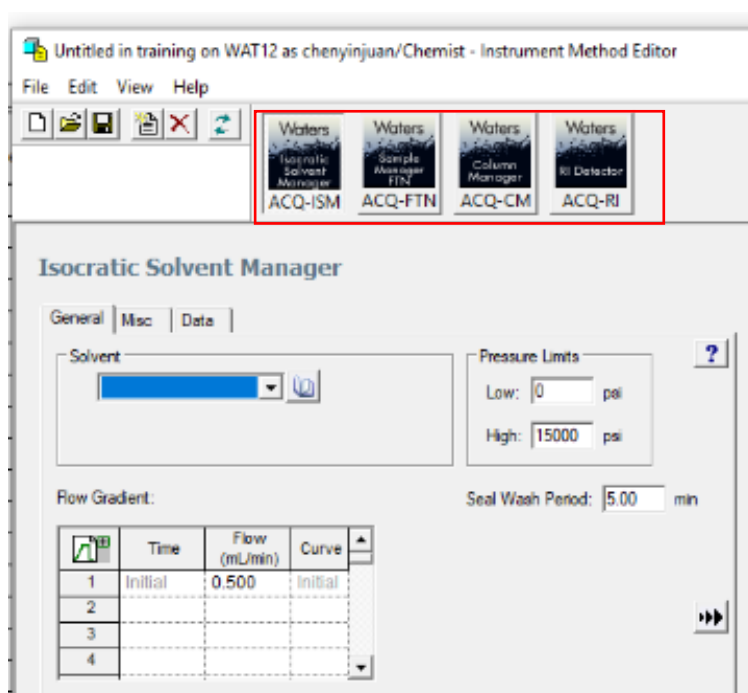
Untitled in training on WAT12 as chenyinjuan/Chemist - Instrument Method Editor

File Edit View Help

Waters Isocratic Solvent Manager ACQ-ISM

Waters Sample Manager FTN ACQ-FTN

Waters Column Manager ACQ-CM

Waters RI Detector ACQ-RI

Isocratic Solvent Manager

General | Misc | Data

Solvent

Pressure Limits

Low: 0 psi

High: 15000 psi

?

Flow Gradient:

Seal Wash Period: 5.00 min

|  | Time | Flow (mL/min) | Curve |
|---|---|---|---|
| 1 | Initial | 0.500 | Initial |
| 2 |  |  |  |
| 3 |  |  |  |
| 4 |  |  |  |